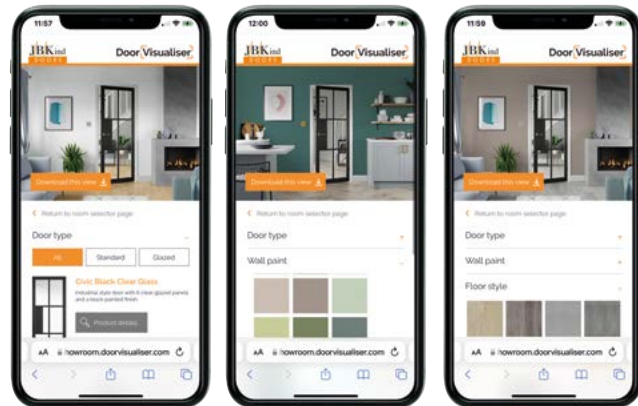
11:57

JBKind DOORS

Door Visualiser

Download this view

< Return to room selector page

Door type

All

Standard

Glazed

Civic Black Clear Glass

Industrial style door with 4 clear glazed panels and a black painted finish

Product details

AA showroom.doorvisualiser.com

12:00

JBKind DOORS

Door Visualiser

Download this view

< Return to room selector page

Door type

Wall paint

AA showroom.doorvisualiser.com

11:59

JBKind DOORS

Door Visualiser

Download this view

< Return to room selector page

Door type

Wall paint

Floor style

AA showroom.doorvisualiser.com